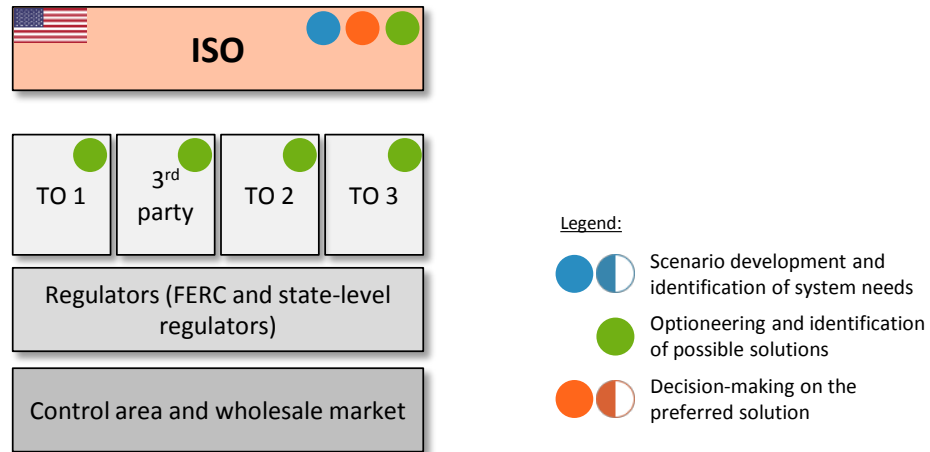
ISO

TO 1

3$^{rd}$ party

TO 2

TO 3

Regulators (FERC and state-level regulators)

Control area and wholesale market

Legend:

Scenario development and identification of system needs

Optioneering and identification of possible solutions

Decision-making on the preferred solution